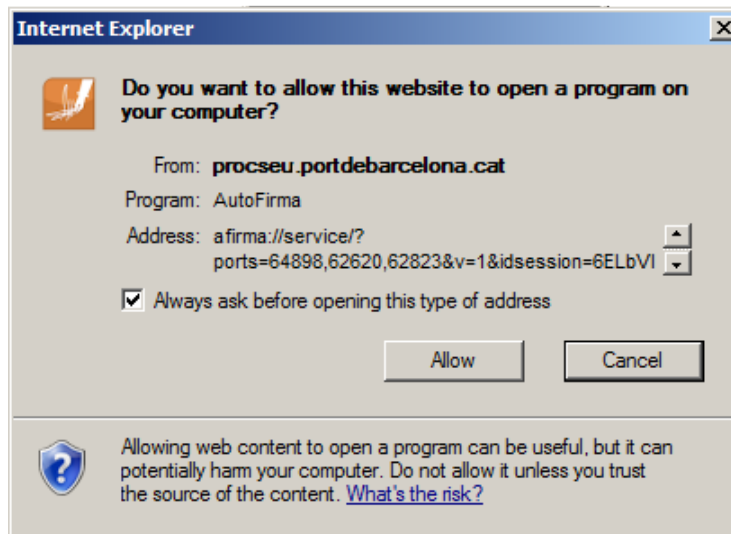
Internet Explorer

X

Do you want to allow this website to open a program on your computer?

From: procseu.portdebarcelona.cat

Program: AutoFirma

Address: afirma://service/?ports=64898,62620,62823&v=1&idsession=6ELbVI

Always ask before opening this type of address

Allow

Cancel

Allowing web content to open a program can be useful, but it can potentially harm your computer. Do not allow it unless you trust the source of the content. What's the risk?